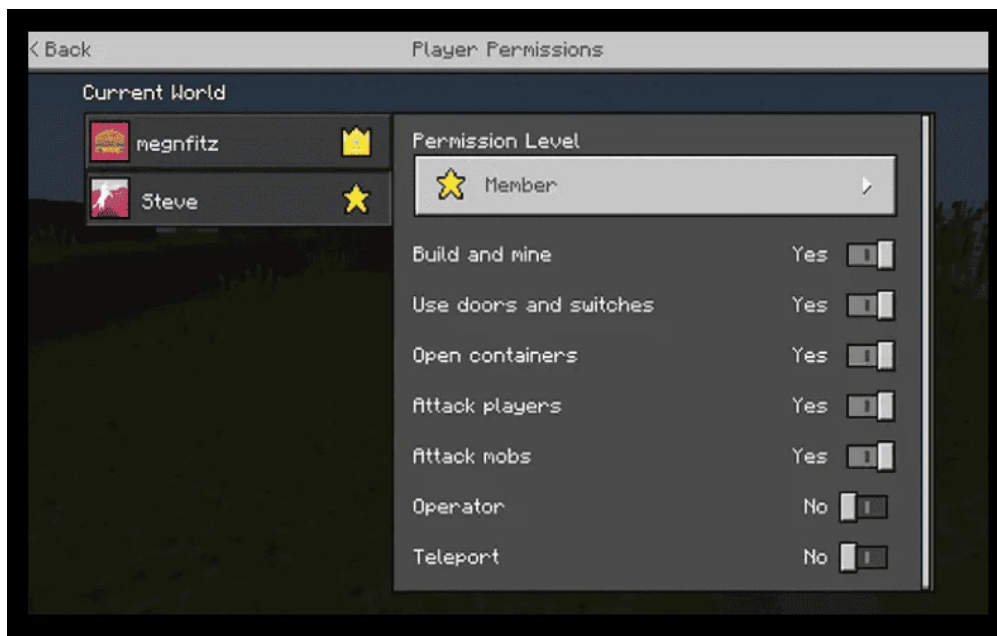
< Back

Player Permissions

Current World

megnfitz

Steve

Permission Level

Member

Build and mine Yes

Use doors and switches Yes

Open containers Yes

Attack players Yes

Attack mobs Yes

Operator No

Teleport No